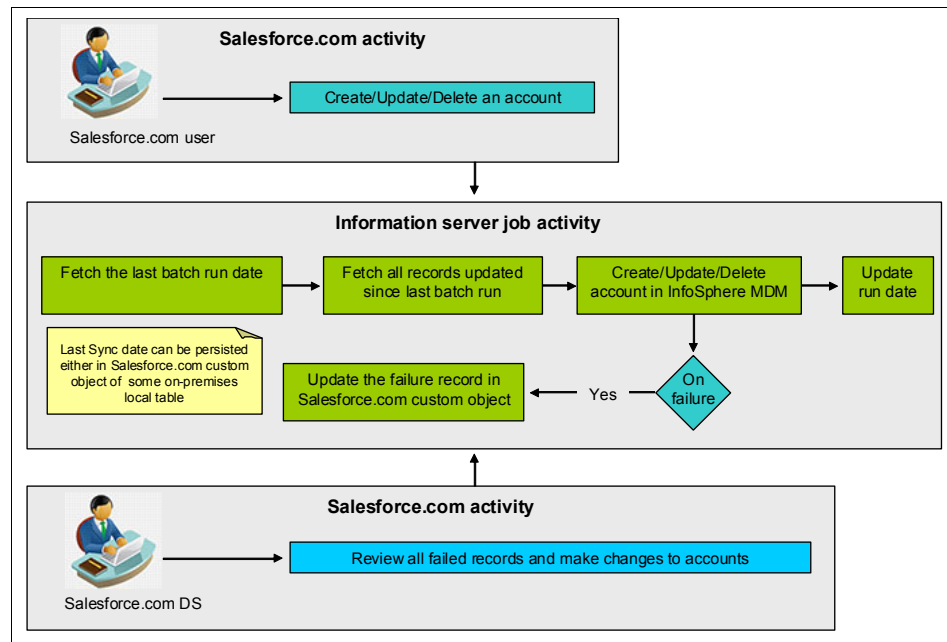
Salesforce.com activity

Create/Update/Delete an account

Salesforce.com user

Information server job activity

Fetch the last batch run date

Fetch all records updated since last batch run

Create/Update/Delete account in InfoSphere MDM

Update run date

Last Sync date can be persisted either in Salesforce.com custom object of some on-premises local table

Update the failure record in Salesforce.com custom object

Yes

On failure

Salesforce.com activity

Review all failed records and make changes to accounts

Salesforce.com DS